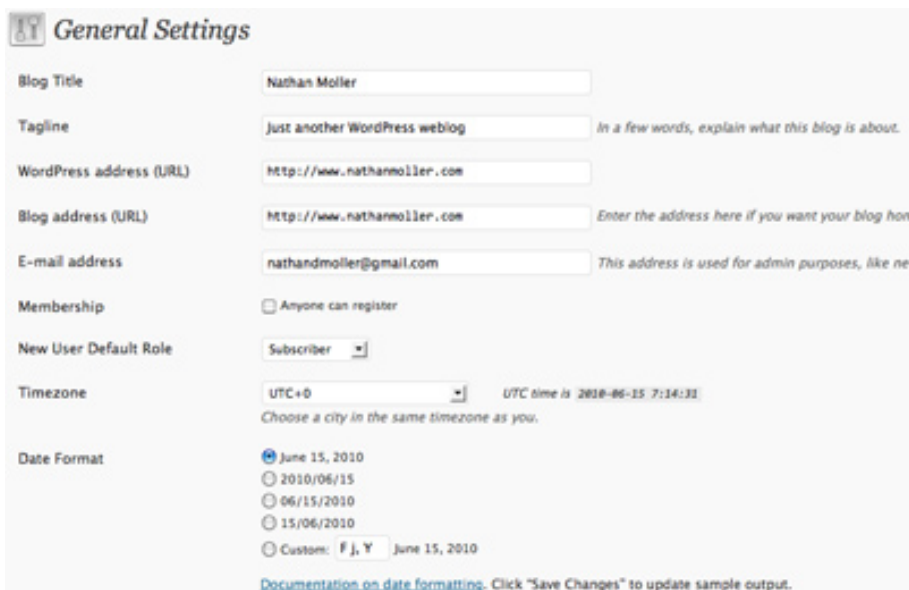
General Settings

Blog Title | Nathan Moller

Tagline | Just another WordPress weblog | In a few words, explain what this blog is about.

WordPress address (URL) | http://www.nathanmoller.com

Blog address (URL) | http://www.nathanmoller.com | Enter the address here if you want your blog hon

E-mail address | nathandmoller@gmail.com | This address is used for admin purposes, like ne

Membership | Anyone can register

New User Default Role | Subscriber

Timezone | UTC+0 | UTC time is 2010-06-15 7:14:31

Choose a city in the same timezone as you.

Date Format

June 15, 2010

2010/06/15

06/15/2010

15/06/2010

Custom: F j, Y June 15, 2010

Documentation on date formatting. Click "Save Changes" to update sample output.